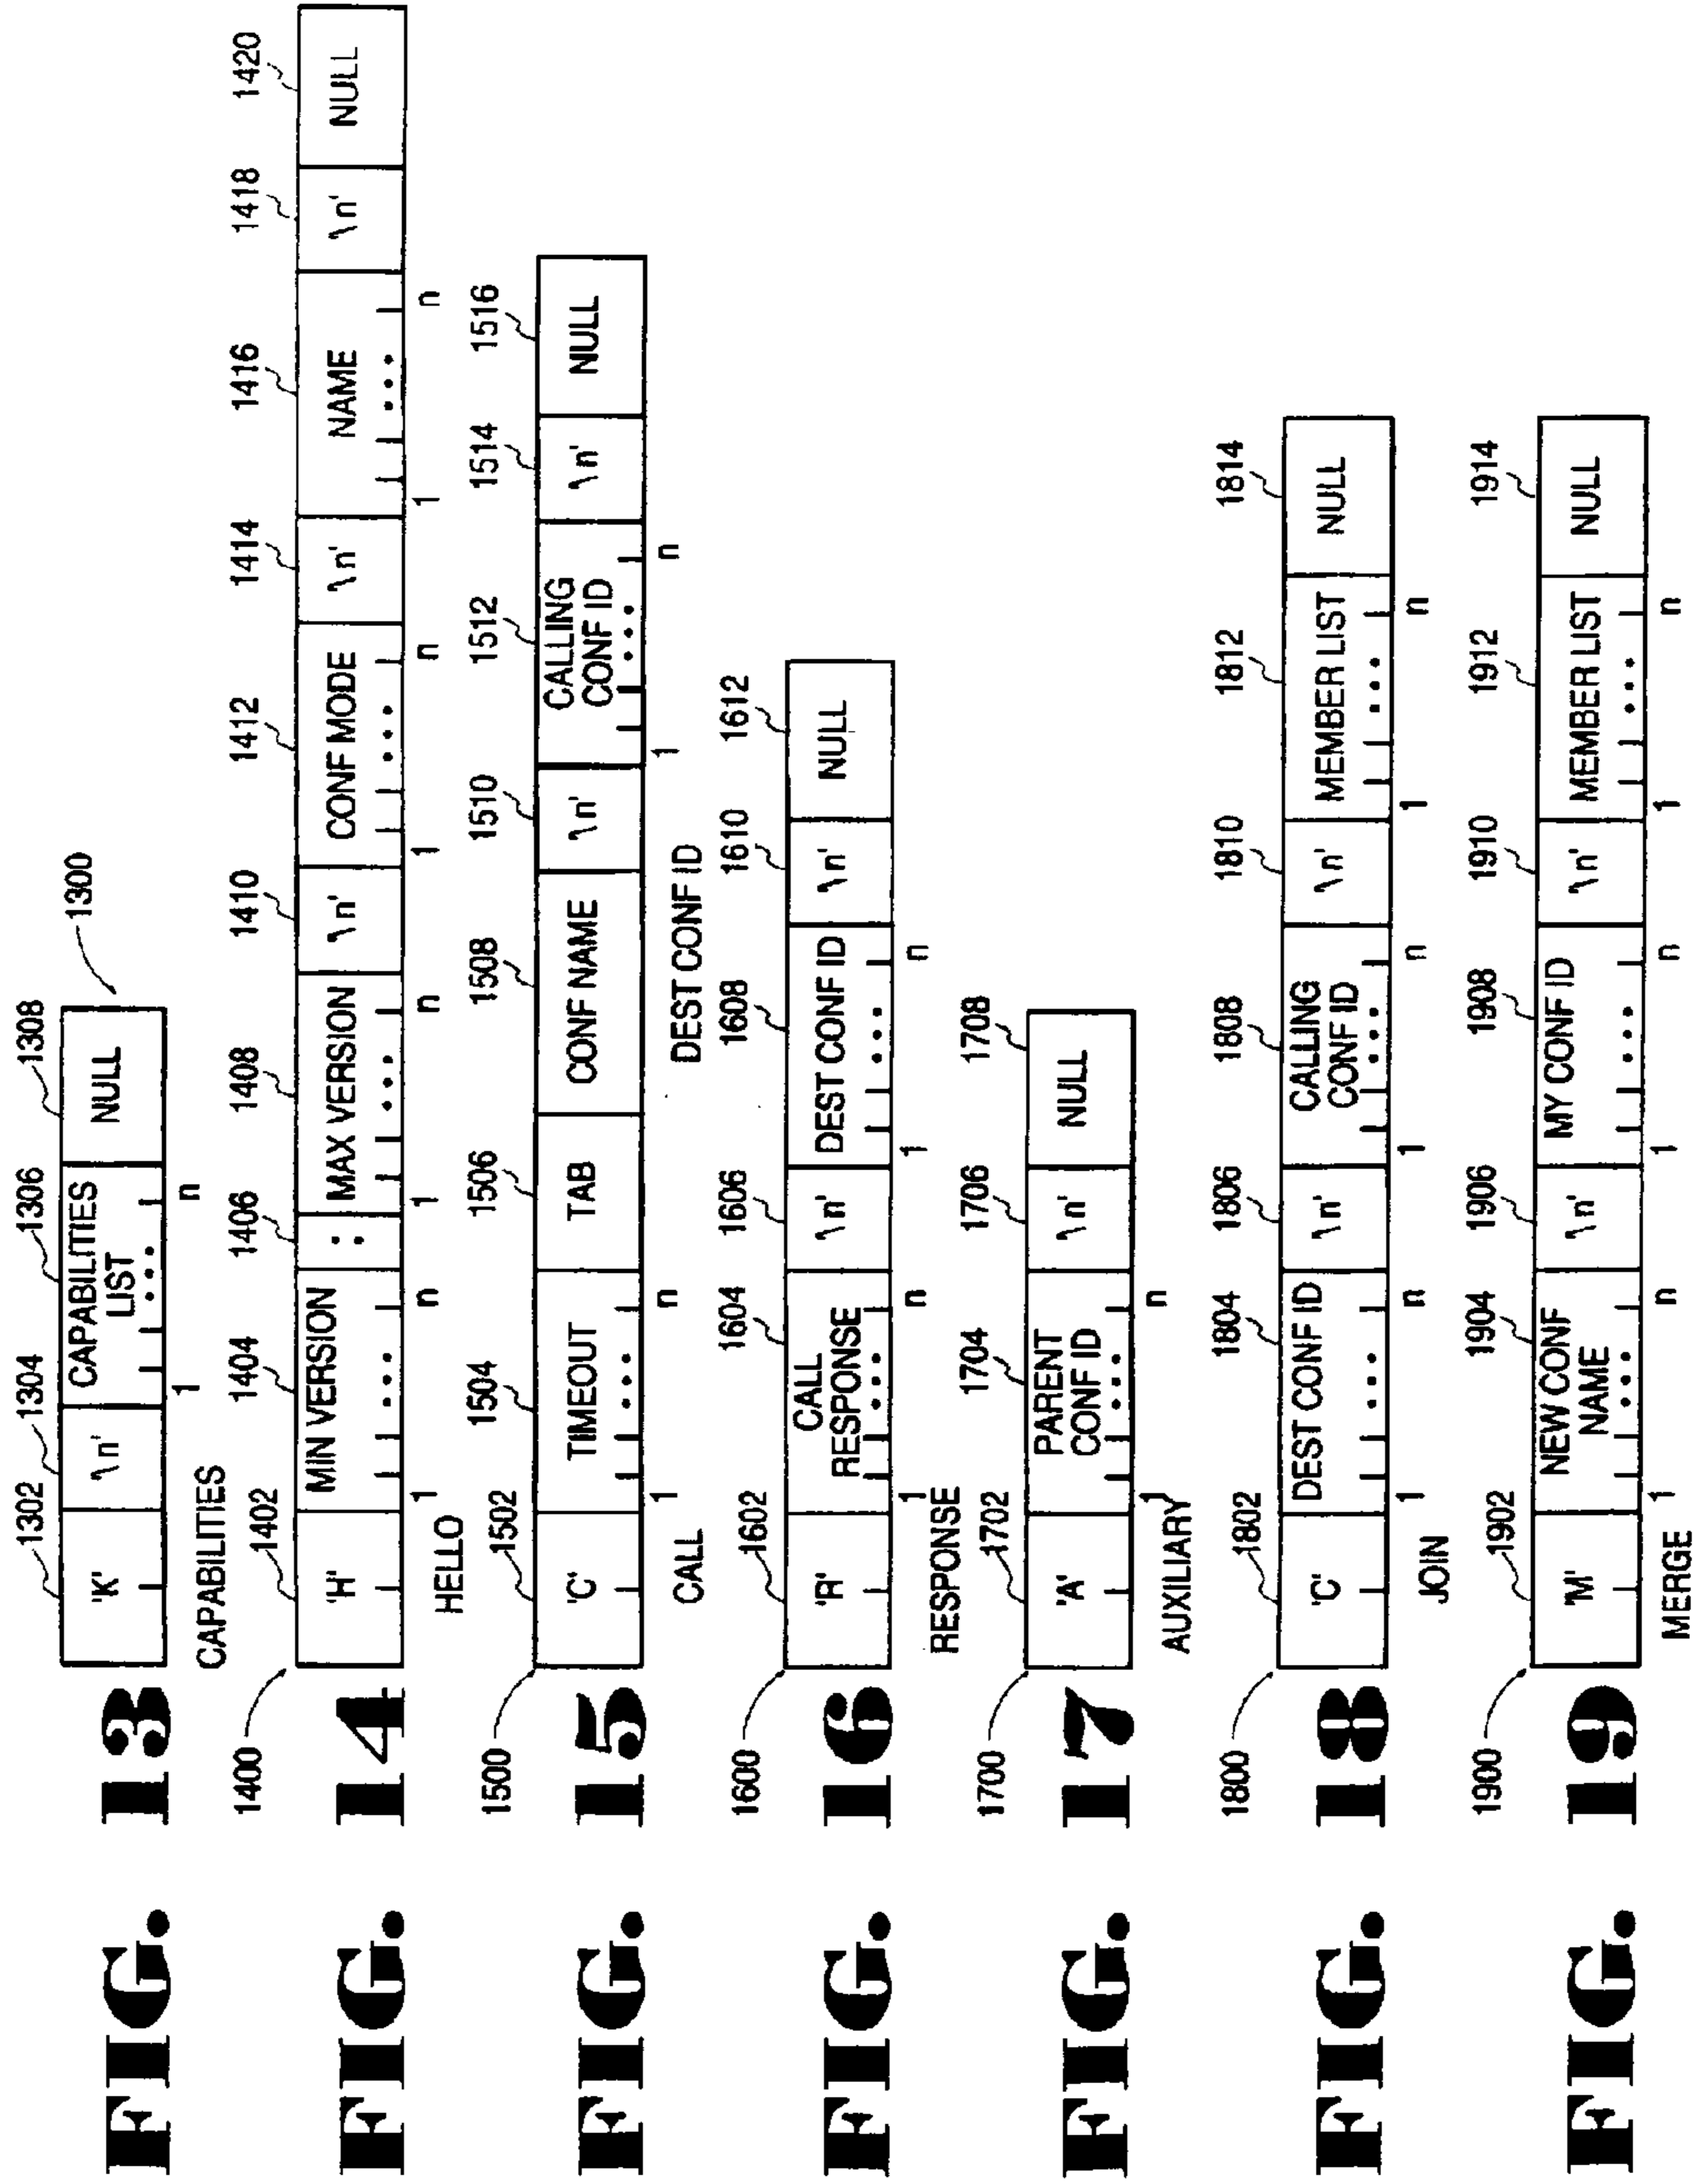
FIG. 13
1300
1302 1304 1306 1308
'K' '\n' CAPABILITIES LIST ... NULL
1 n
CAPABILITIES

FIG. 14
1400
1402 1404 1406 1408 1410 1412 1414 1416 1418 1420
'H' MIN VERSION ... : MAX VERSION ... '\n' CONF MODE ... '\n' NAME ... '\n' NULL
1 n 1 n 1 n 1 n
HELLO

FIG. 15
1500
1502 1504 1506 1508 1510 1512 1514 1516
'C' TIMEOUT ... TAB CONF NAME '\n' CALLING CONF ID ... '\n' NULL
1 n 1 n
CALL
DEST CONF ID

FIG. 16
1600
1602 1604 1606 1608 1610 1612
'R' CALL RESPONSE ... '\n' DEST CONF ID ... '\n' NULL
1 n 1 n
RESPONSE

FIG. 17
1700
1702 1704 1706 1708
'A' PARENT CONF ID ... '\n' NULL
1 n
AUXILIARY

FIG. 18
1800
1802 1804 1806 1808 1810 1812 1814
'C' DEST CONF ID ... '\n' CALLING CONF ID ... '\n' MEMBER LIST ... NULL
1 n 1 n 1 n
JOIN

FIG. 19
1900
1902 1904 1906 1908 1910 1912 1914
'M' NEW CONF NAME ... '\n' MY CONF ID ... '\n' MEMBER LIST ... NULL
1 n 1 n 1 n
MERGE